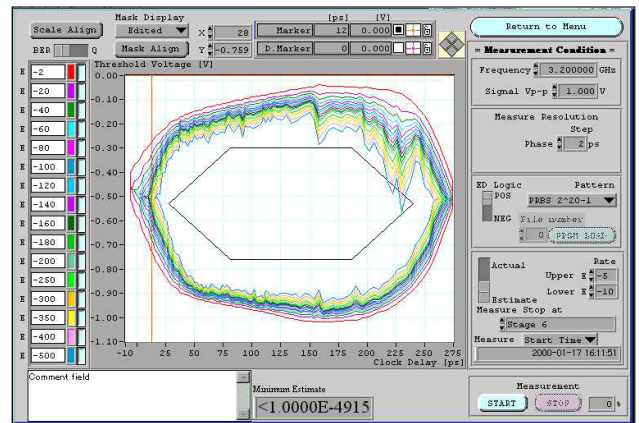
Scale Align
Mask Display
Edited
Mask Align
X 28
Y -0.759
[ps] [V]
Marker 12 0.000
D.Marker 0 0.000
Return to Menu
BER Q

Threshold Voltage [V]
E -2
E -20
E -40
E -60
E -80
E -100
E -120
E -140
E -160
E -180
E -200
E -250
E -300
E -350
E -400
E -500

0.00
-0.10
-0.20
-0.30
-0.40
-0.50
-0.60
-0.70
-0.80
-0.90
-1.00
-1.10
-10 0 25 50 75 100 125 150 175 200 225 250 275
Clock Delay [ps]

= Measurement Condition =
Frequency 3.200000 GHz
Signal Vp-p 1.000 V
Measure Resolution
Step
Phase 2 ps
ED Logic
POS
NEG
Pattern
PRBS 2^20-1
File number
0 PPGM LOAD
Actual
Estimate
Rate
Upper E -5
Lower E -10
Measure Stop at
Stage 6
Measure Start Time
2000-01-17 16:11:51

Comment field
Minimum Estimate
<1.0000E-4915
Measurement
START STOP 0 %